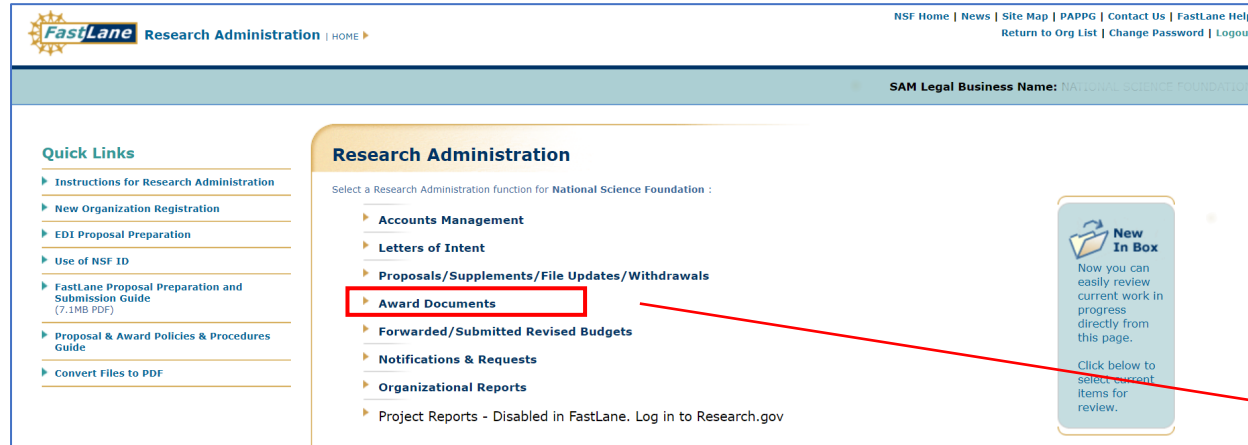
FastLane Research Administration | HOME

NSF Home | News | Site Map | PAPPG | Contact Us | FastLane Help
Return to Org List | Change Password | Logout

SAM Legal Business Name: NATIONAL SCIENCE FOUNDATION

Quick Links

Instructions for Research Administration

New Organization Registration

EDI Proposal Preparation

Use of NSF ID

FastLane Proposal Preparation and Submission Guide (7.1MB PDF)

Proposal & Award Policies & Procedures Guide

Convert Files to PDF

Research Administration

Select a Research Administration function for National Science Foundation :

Accounts Management

Letters of Intent

Proposals/Supplements/File Updates/Withdrawals

Award Documents

Forwarded/Submitted Revised Budgets

Notifications & Requests

Organizational Reports

Project Reports - Disabled in FastLane. Log in to Research.gov

New In Box

Now you can easily review current work in progress directly from this page.

Click below to select current items for review.